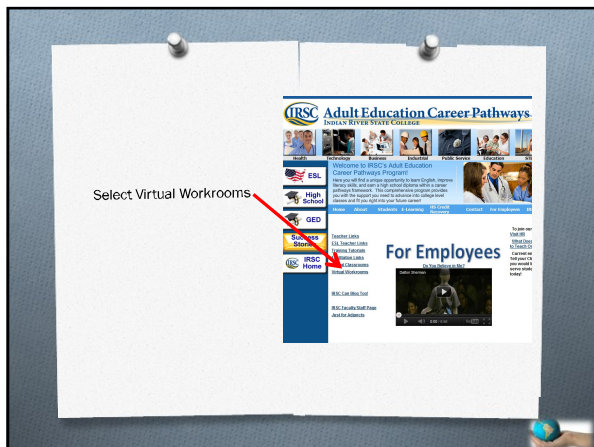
Select Virtual Workrooms

IRSC Adult Education Career Pathways
INDIAN RIVER STATE COLLEGE

Health Technology Business Industrial Public Service Education

ESL
High School
GED
Success Stories
IRSC Home

Welcome to IRSC's Adult Education Career Pathways Program!
Here you will find a unique opportunity to learn English, improve literacy skills, and earn a high school diploma within a career pathways framework. This comprehensive program provides you with the support you need to advance into college level classes and fit you right into your future career!

Home About Students E-Learning HS Credit Recovery Contact For Employees

Teacher Links
ESL Teacher Links
Training Tutorials
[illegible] Links
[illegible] Classrooms
Virtual Workrooms

IRSC Can Blog Tool

IRSC Faculty/Staff Page
Just for Adjuncts

For Employees
Do You Believe in Me?
Dalton Sherman

To join our
Visit Wi
What Does
to Teach Gr
Carried aw
Tell your Ch
you would li
serve stude
today!